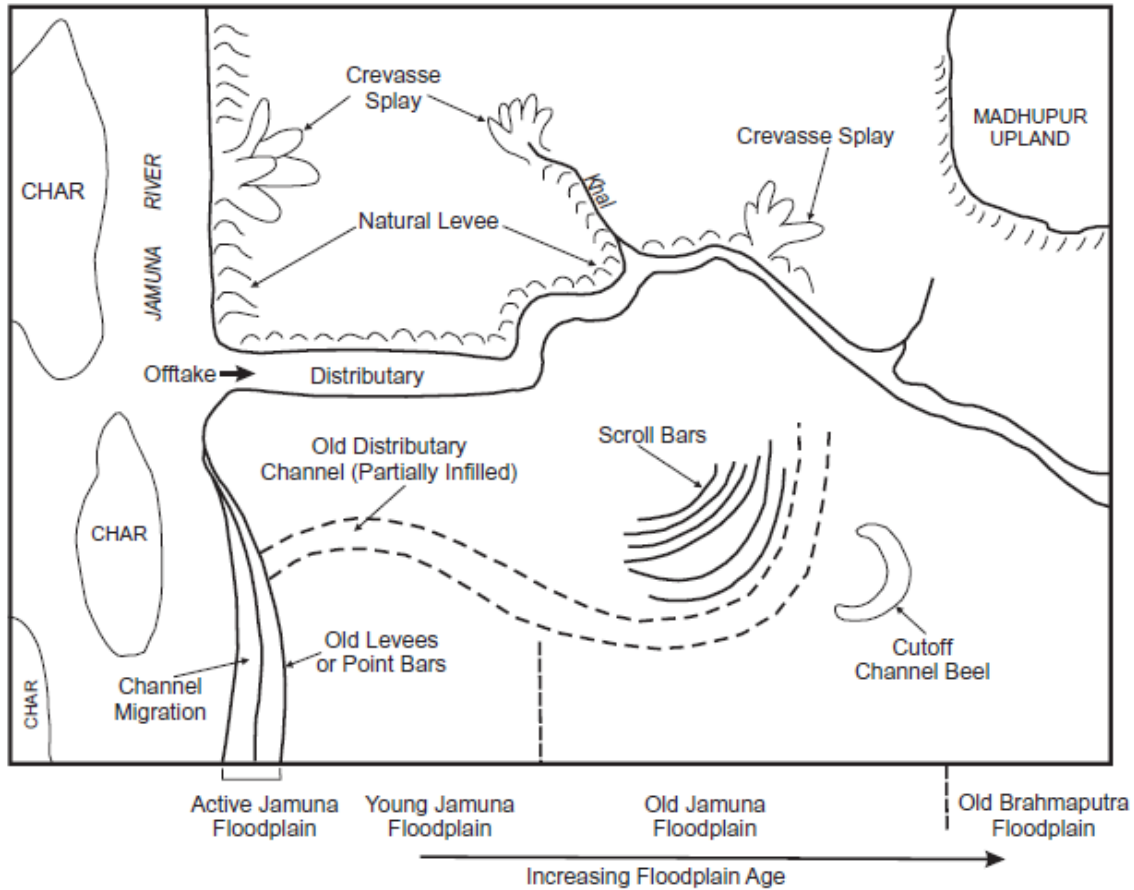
CHAR

JAMUNA RIVER

Crevasse Splay

Crevasse Splay

Khal

MADHUPUR UPLAND

Natural Levee

Offtake

Distributary

CHAR

Old Distributary Channel (Partially Infilled)

Scroll Bars

Old Levees or Point Bars

Channel Migration

CHAR

Cutoff Channel Beel

Active Jamuna Floodplain

Young Jamuna Floodplain

Old Jamuna Floodplain

Old Brahmaputra Floodplain

Increasing Floodplain Age